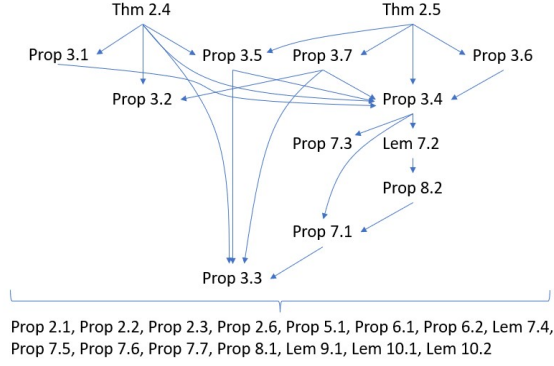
Thm 2.4

Thm 2.5

Prop 3.1

Prop 3.5

Prop 3.7

Prop 3.6

Prop 3.2

Prop 3.4

Prop 7.3

Lem 7.2

Prop 8.2

Prop 7.1

Prop 3.3

Prop 2.1, Prop 2.2, Prop 2.3, Prop 2.6, Prop 5.1, Prop 6.1, Prop 6.2, Lem 7.4, Prop 7.5, Prop 7.6, Prop 7.7, Prop 8.1, Lem 9.1, Lem 10.1, Lem 10.2